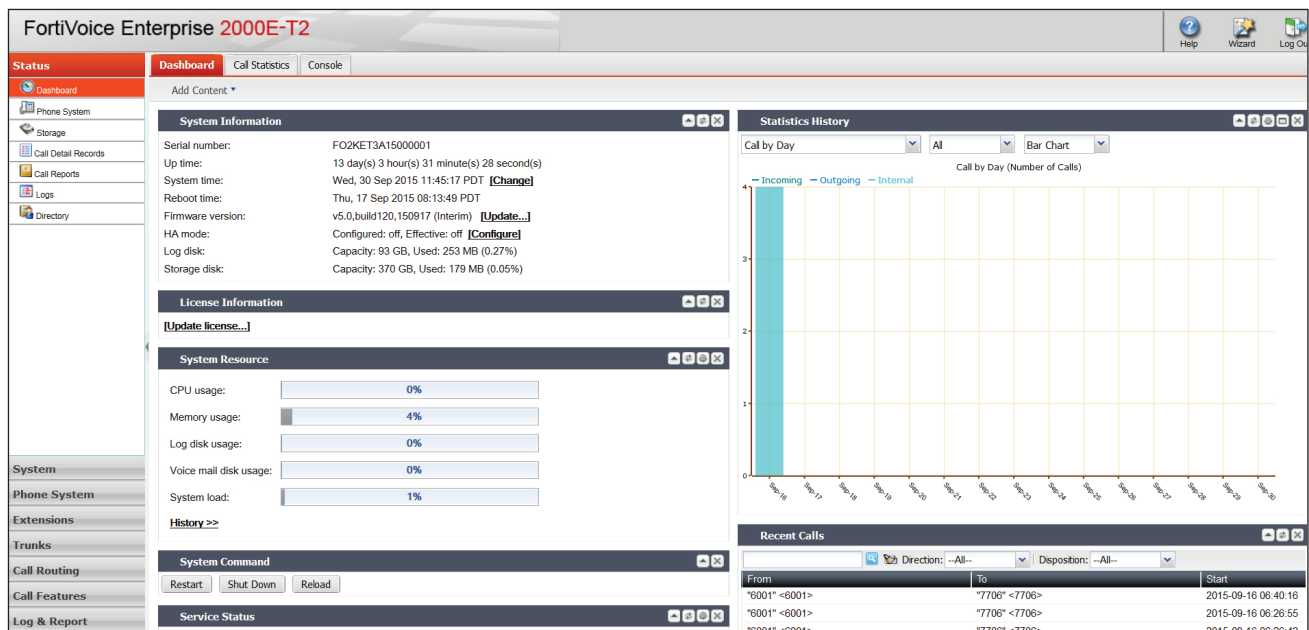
FortiVoice Enterprise 2000E-T2

Help Wizard Log Out

Status
Dashboard
Phone System
Storage
Call Detail Records
Call Reports
Logs
Directory

System
Phone System
Extensions
Trunks
Call Routing
Call Features
Log & Report

Dashboard | Call Statistics | Console

Add Content ▾

System Information

Serial number: FO2KET3A15000001
Up time: 13 day(s) 3 hour(s) 31 minute(s) 28 second(s)
System time: Wed, 30 Sep 2015 11:45:17 PDT [Change]
Reboot time: Thu, 17 Sep 2015 08:13:49 PDT
Firmware version: v5.0,build120,150917 (Interim) [Update...]
HA mode: Configured: off, Effective: off [Configure]
Log disk: Capacity: 93 GB, Used: 253 MB (0.27%)
Storage disk: Capacity: 370 GB, Used: 179 MB (0.05%)

License Information

[Update license...]

System Resource

CPU usage: 0%
Memory usage: 4%
Log disk usage: 0%
Voice mail disk usage: 0%
System load: 1%
History >>

System Command

Restart | Shut Down | Reload

Service Status

Statistics History

Call by Day | All | Bar Chart

Call by Day (Number of Calls)

Incoming Outgoing Internal

4
3
2
1
0

Sep-16 Sep-17 Sep-18 Sep-19 Sep-20 Sep-21 Sep-22 Sep-23 Sep-24 Sep-25 Sep-26 Sep-27 Sep-28 Sep-29 Sep-30

Recent Calls

Direction: --All-- Disposition: --All--

| From | To | Start |
|---|---|---|
| "6001" <6001> | "7706" <7706> | 2015-09-16 06:40:16 |
| "6001" <6001> | "7706" <7706> | 2015-09-16 06:26:55 |